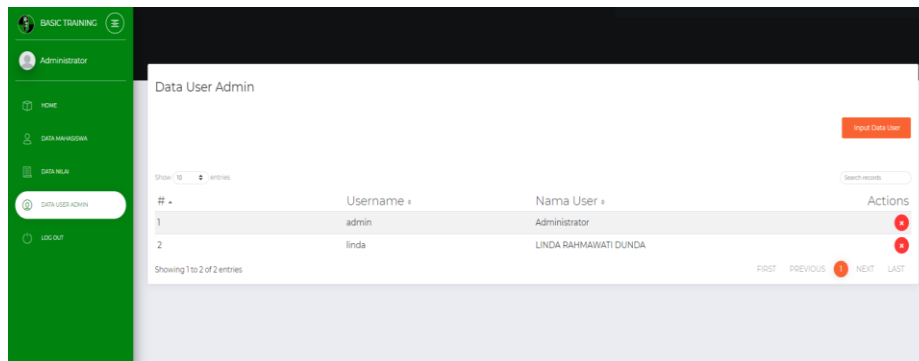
BASIC TRAINING

Administrator

HOME
DATA MAHASISWA
DATA NILAI
DATA USER ADMIN
LOG OUT

Data User Admin

Input Data User

Show 10 entries

Search records

| # | Username | Nama User | Actions |
|---|---|---|---|
| 1 | admin | Administrator | × |
| 2 | linda | LINDA RAHMAWATI DUNDA | × |

Showing 1 to 2 of 2 entries

FIRST PREVIOUS 1 NEXT LAST